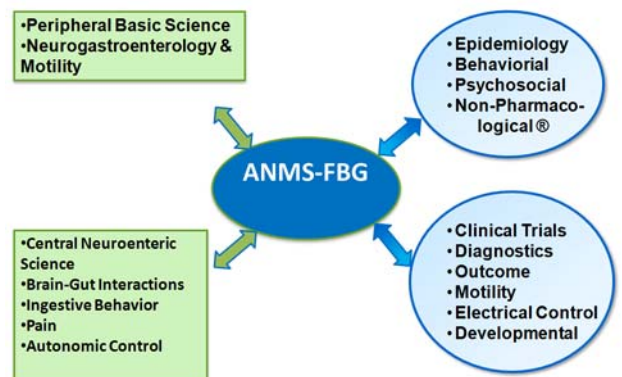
•Peripheral Basic Science
•Neurogastroenterology & Motility

•Epidemiology
•Behaviorial
•Psychosocial
•Non-Pharmacological ®

ANMS-FBG

•Central Neuroenteric Science
•Brain-Gut Interactions
•Ingestive Behavior
•Pain
•Autonomic Control

•Clinical Trials
•Diagnostics
•Outcome
•Motility
•Electrical Control
•Developmental